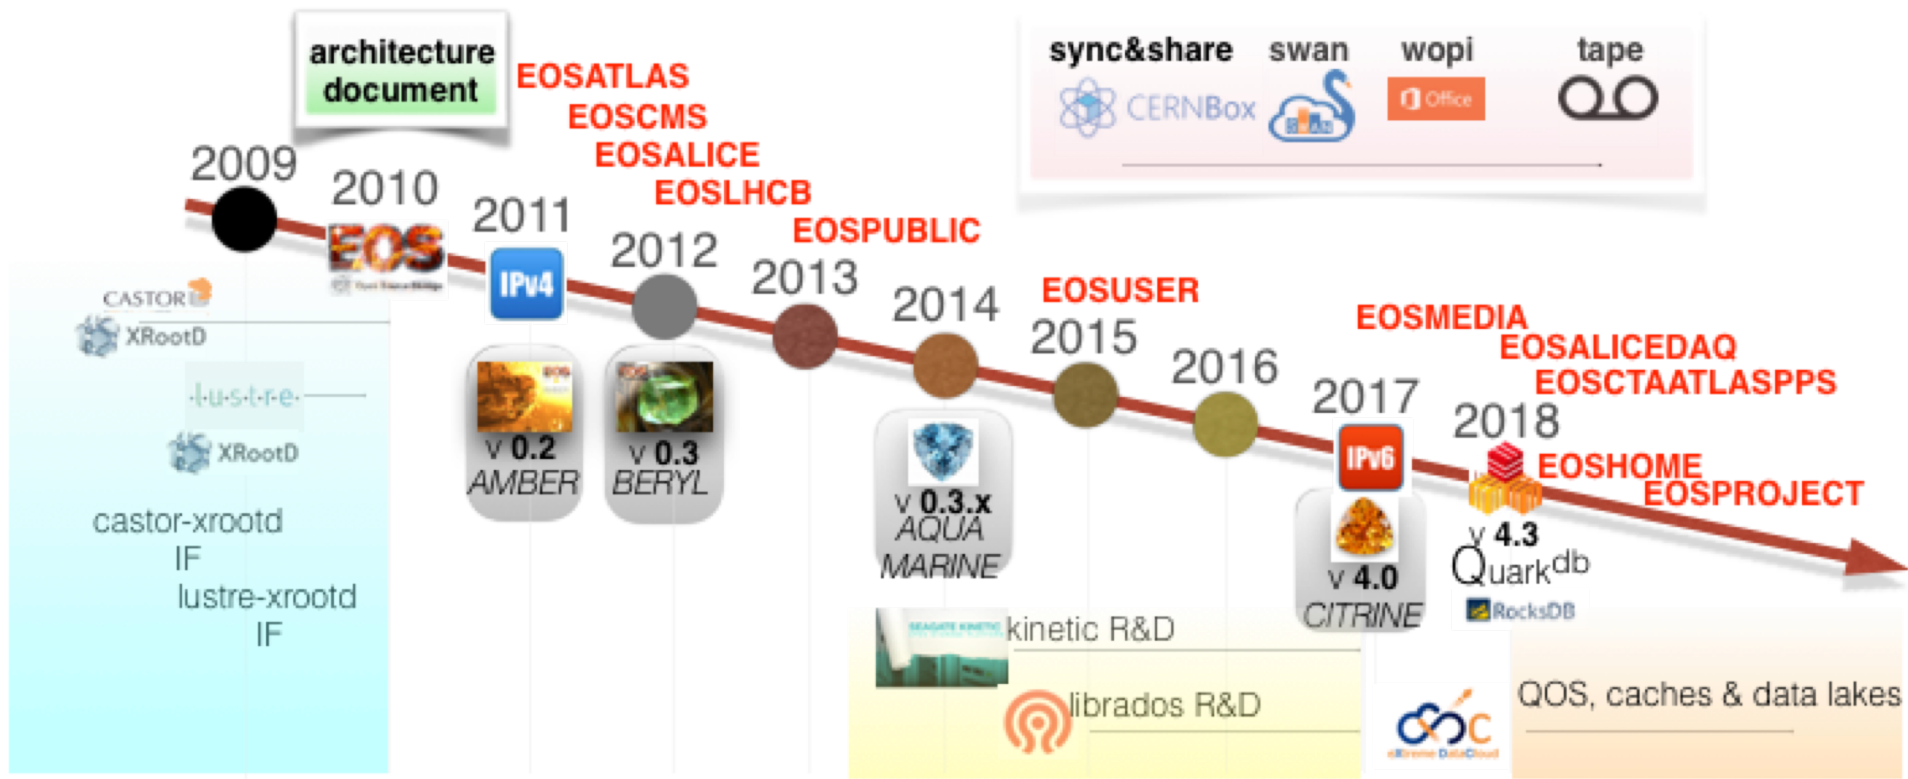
architecture document

EOSATLAS
EOSCMS
EOSALICE
EOSLHCB
EOSPUBLIC

sync&share swan wopi tape
CERNBox Office

2009
2010
EOS
2011
IPv4
2012
2013
2014
EOSUSER
2015
2016
EOSMEDIA
EOSALICEDAQ
EOSCTAATLASPPS
2017
2018
IPv6
EOSHOME
EOSPROJECT

CASTOR
XRootD
lustre
XRootD

castor-xrootd
IF
lustre-xrootd
IF

v 0.2
AMBER

v 0.3
BERYL

v 0.3.x
AQUA
MARINE

v 4.0
CITRINE

v 4.3
Quark$^{db}$
RocksDB

kinetic R&D
librados R&D

QOS, caches & data lakes